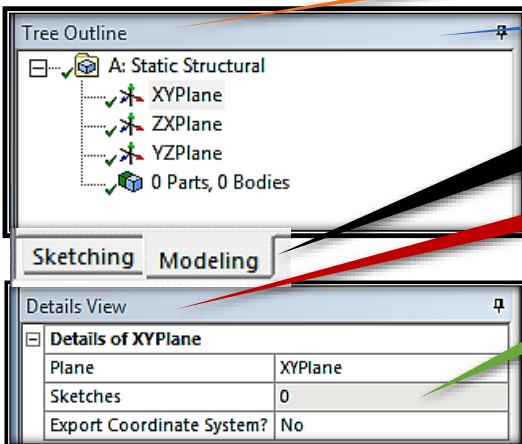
Tree Outline

A: Static Structural
XYPlane
ZXPlane
YZPlane
0 Parts, 0 Bodies

Sketching Modeling

Details View

| Details of XYPlane | |
|---|---|
| Plane | XYPlane |
| Sketches | 0 |
| Export Coordinate System? | No |